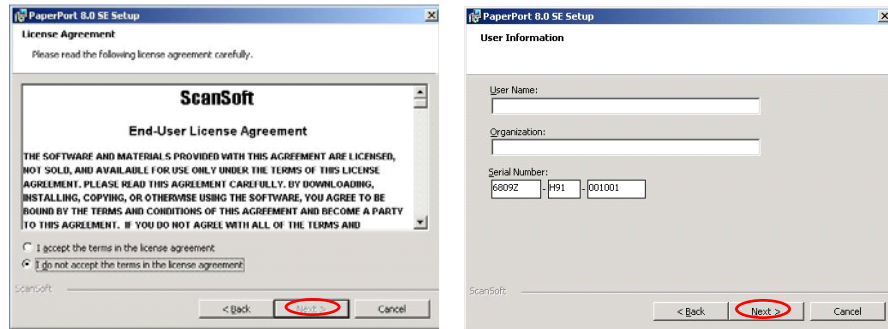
PaperPort 8.0 SE Setup

License Agreement

Please read the following license agreement carefully.

ScanSoft

End-User License Agreement

THE SOFTWARE AND MATERIALS PROVIDED WITH THIS AGREEMENT ARE LICENSED, NOT SOLD, AND AVAILABLE FOR USE ONLY UNDER THE TERMS OF THIS LICENSE AGREEMENT. PLEASE READ THIS AGREEMENT CAREFULLY. BY DOWNLOADING, INSTALLING, COPYING, OR OTHERWISE USING THE SOFTWARE, YOU AGREE TO BE BOUND BY THE TERMS AND CONDITIONS OF THIS AGREEMENT AND BECOME A PARTY TO THIS AGREEMENT. IF YOU DO NOT AGREE WITH ALL OF THE TERMS AND

I accept the terms in the license agreement

I do not accept the terms in the license agreement

ScanSoft

< Back

Next >

Cancel

PaperPort 8.0 SE Setup

User Information

User Name:

Organization:

Serial Number:

6809Z - H91 - 001001

ScanSoft

< Back

Next >

Cancel